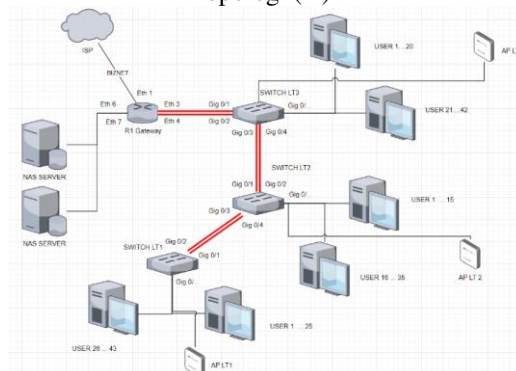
opology (?)

ISP

BIZNET

Eth 1

Eth 6

Eth 3

Eth 4

Eth 7

R1 Gateway

Gig 0/1

Gig 0/2

SWITCH LT3

Gig 0/..

Gig 0/3

Gig 0/4

USER 1 ... 20

AP L

USER 21 ... 42

NAS SERVER

NAS SERVER

SWITCH LT2

Gig 0/1

Gig 0/2

Gig 0/..

Gig 0/3

Gig 0/4

USER 1 ... 15

SWITCH LT1

Gig 0/2

Gig 0/1

Gig 0/..

USER 10 ... 35

AP LT 2

USER 1 ... 25

USER 26 ... 43

AP LT1